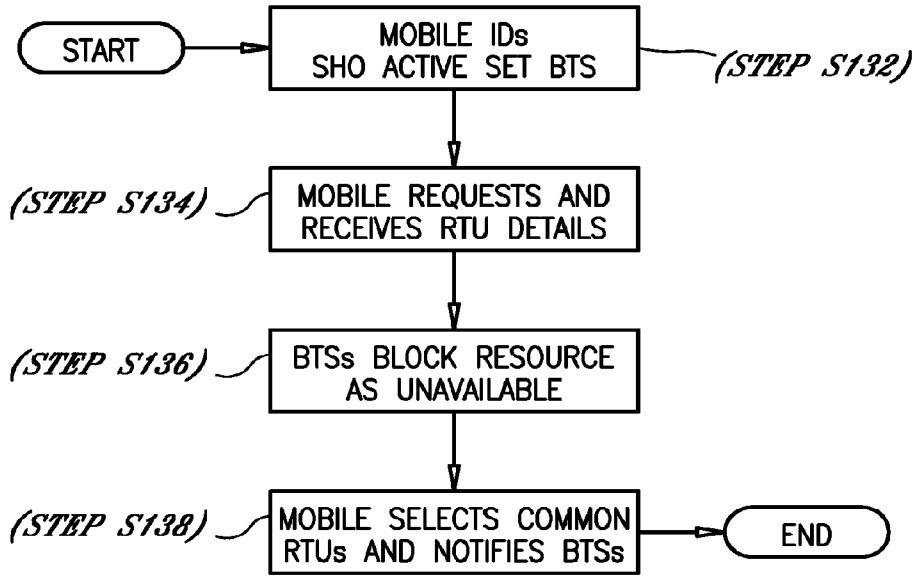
START

MOBILE IDs SHO ACTIVE SET BTS

(STEP S132)

(STEP S134)

MOBILE REQUESTS AND RECEIVES RTU DETAILS

(STEP S136)

BTSs BLOCK RESOURCE AS UNAVAILABLE

(STEP S138)

MOBILE SELECTS COMMON RTUs AND NOTIFIES BTSs

END